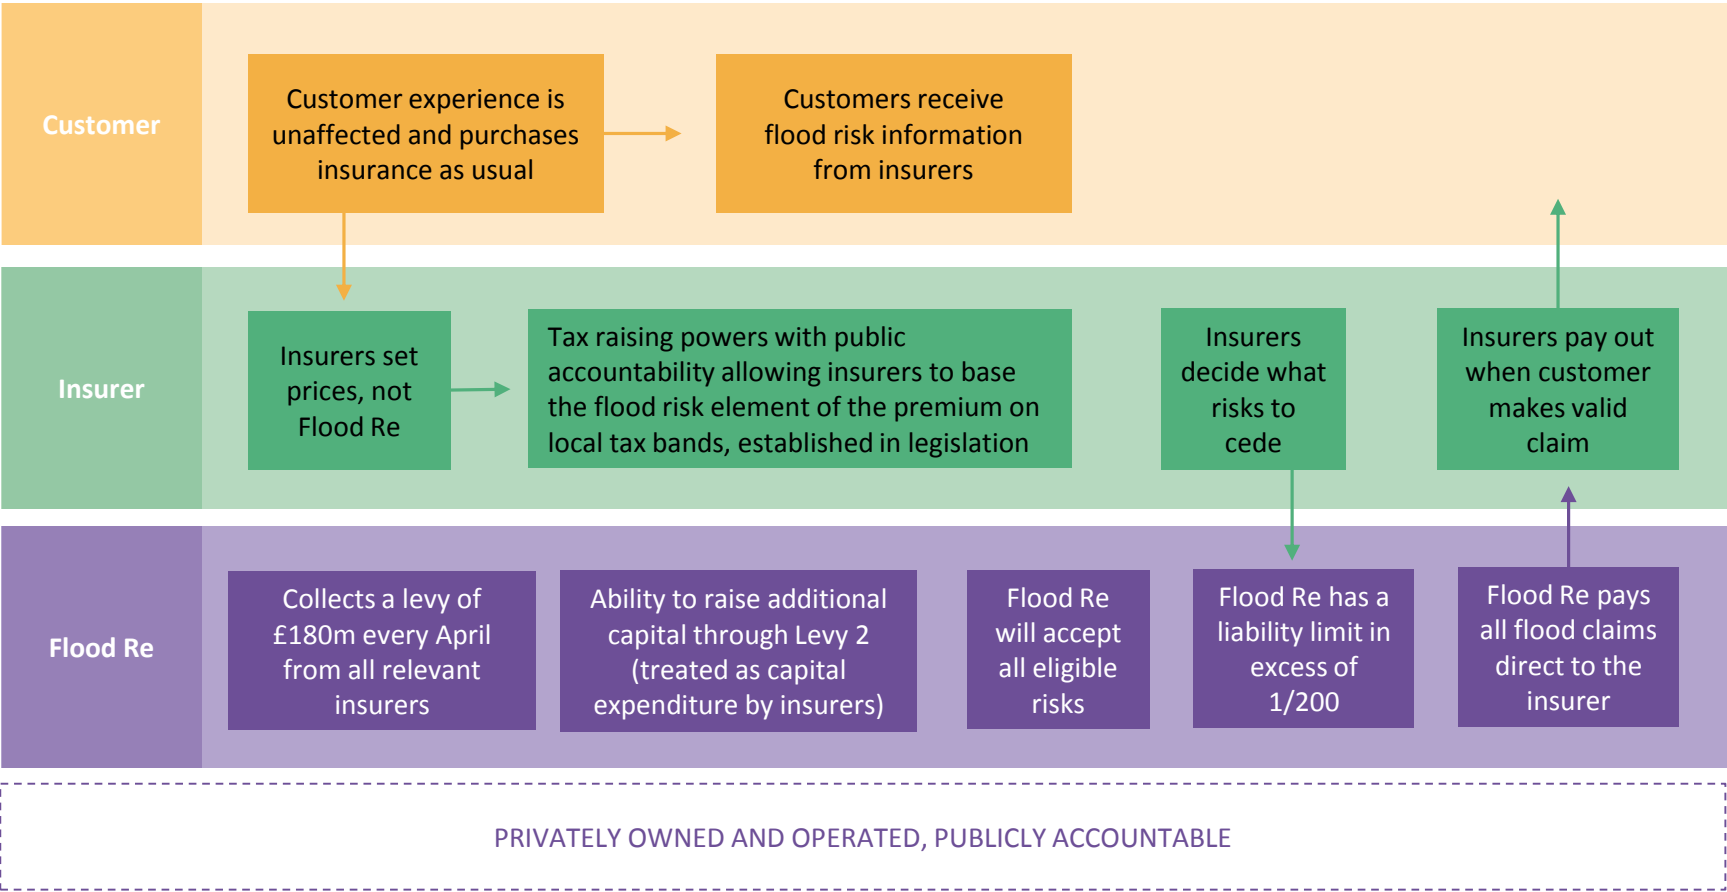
Customer

Customer experience is unaffected and purchases insurance as usual

Customers receive flood risk information from insurers

Insurer

Insurers set prices, not Flood Re

Tax raising powers with public accountability allowing insurers to base the flood risk element of the premium on local tax bands, established in legislation

Insurers decide what risks to cede

Insurers pay out when customer makes valid claim

Flood Re

Collects a levy of £180m every April from all relevant insurers

Ability to raise additional capital through Levy 2 (treated as capital expenditure by insurers)

Flood Re will accept all eligible risks

Flood Re has a liability limit in excess of 1/200

Flood Re pays all flood claims direct to the insurer

PRIVATELY OWNED AND OPERATED, PUBLICLY ACCOUNTABLE